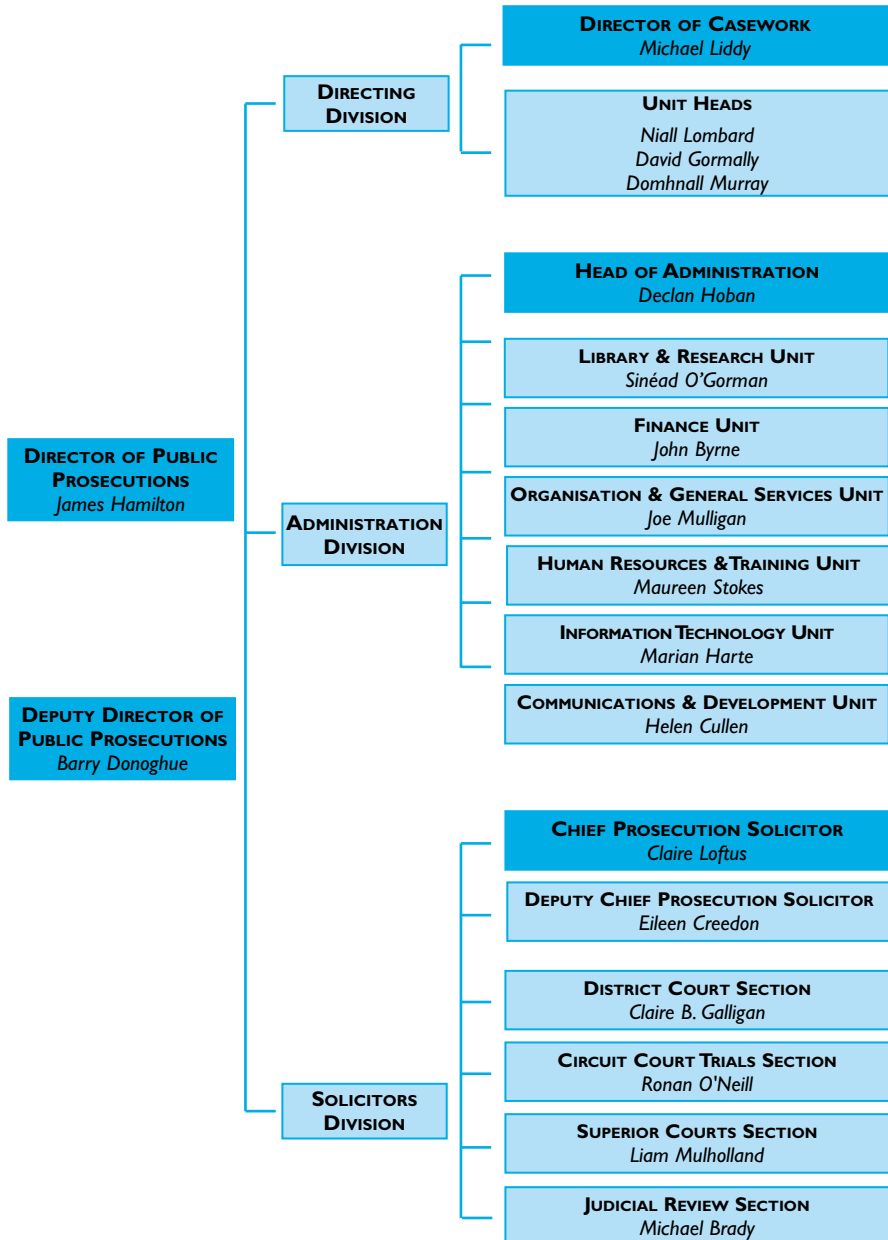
Director of Public Prosecutions
James Hamilton

Deputy Director of Public Prosecutions
Barry Donoghue

Directing Division

Director of Casework
Michael Liddy

Unit Heads
Niall Lombard
David Gormally
Domhnall Murray

Administration Division

Head of Administration
Declan Hoban

Library & Research Unit
Sinéad O'Gorman

Finance Unit
John Byrne

Organisation & General Services Unit
Joe Mulligan

Human Resources & Training Unit
Maureen Stokes

Information Technology Unit
Marian Harte

Communications & Development Unit
Helen Cullen

Solicitors Division

Chief Prosecution Solicitor
Claire Loftus

Deputy Chief Prosecution Solicitor
Eileen Creedon

District Court Section
Claire B. Galligan

Circuit Court Trials Section
Ronan O'Neill

Superior Courts Section
Liam Mulholland

Judicial Review Section
Michael Brady